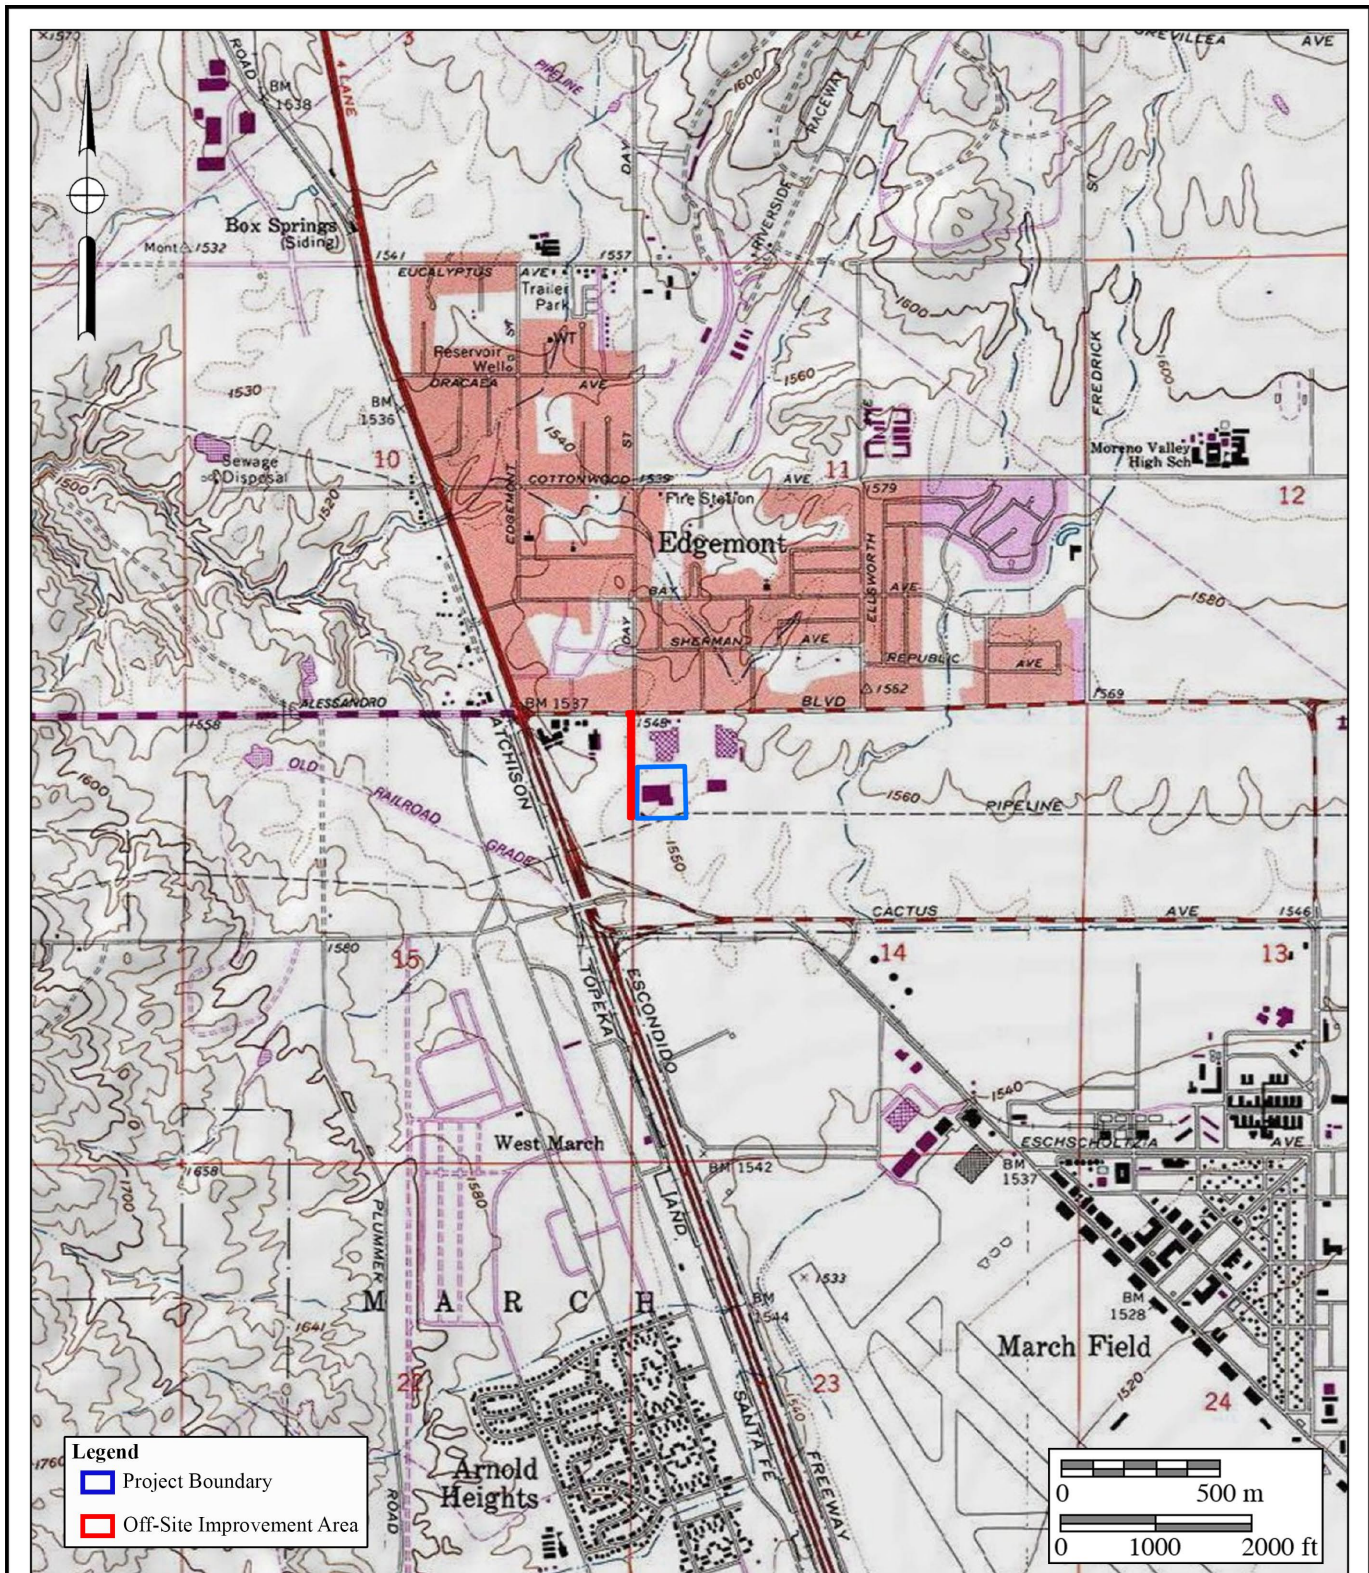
X1570
ROAD
BM 1638
4 LANE
3
PIPELINE
1600
RACEWAY
GREVILLEA
AVE
DAY
RIVERSIDE
ST
Box Springs (Siding)
Mont 1532
1541
1557
EUCALYPTUS
AVE
Trailer Park
1600
WT
Reservoir
Wells
ORACAEA
AVE
1560
FREDRICK
1600
1530
BM 1536
1540
ST
10
11
Moreno Valley High Sch
Sewage Disposal
COTTONWOOD 1539
AVE
1579
12
1500
1520
EDGEMONT
Fire Station
Edgemont
ELLSWORTH
AVE
BAY
1580
DAY
SHERMAN
AVE
REPUBLIC
AVE
ALESSANDRO
BM 1537
BLVD
1562
1569
1658
1548
ATCHISON
OLD
RAILROAD
1560
PIPELINE
1600
GRADE
1550
CACTUS
AVE
1546
1580
15
TOPEKA
ESCONDIDO
14
13
1540
West March
ESCHSCHOLTZIA
AVE
1658
BM 1542
BM 1537
1580
AND
1700
PLUMMER
1533
M A R C H
BM 1544
BM 1528
1641
March Field
22
23
1520
24
SANTA FE
1540
FREEWAY
Legend
Project Boundary
Off-Site Improvement Area
1760
ROAD
Arnold Heights
0 500 m
0 1000 2000 ft